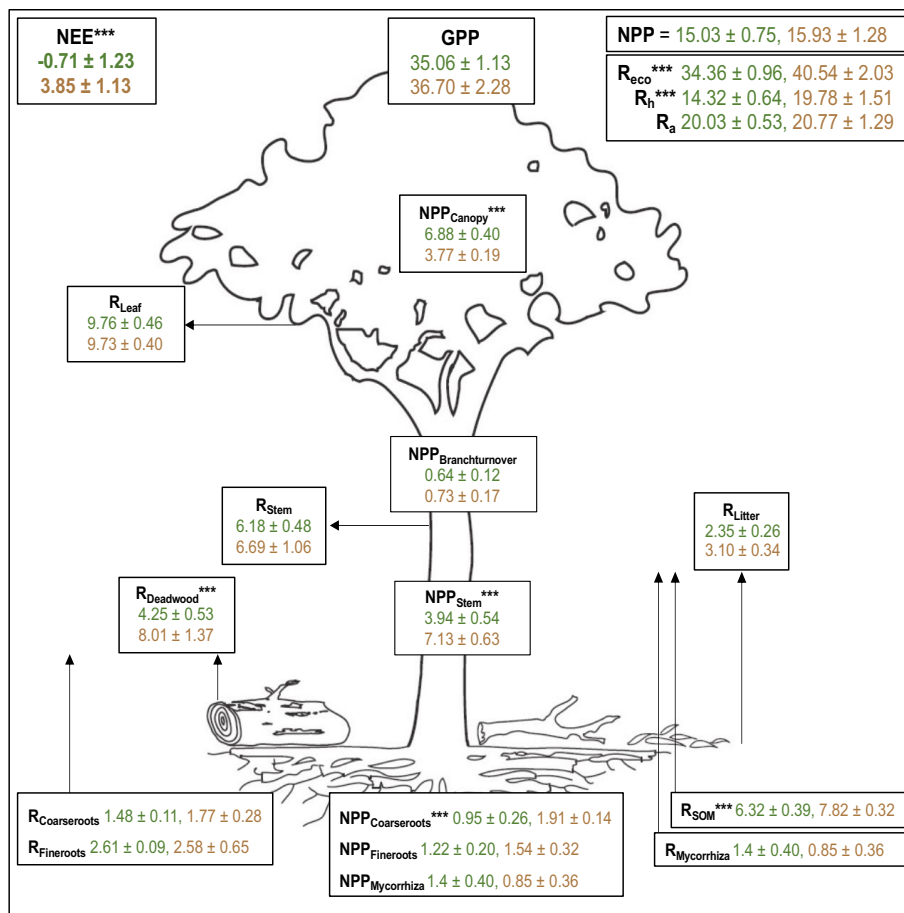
NEE***
-0.71 ± 1.23
3.85 ± 1.13

GPP
35.06 ± 1.13
36.70 ± 2.28

NPP = 15.03 ± 0.75, 15.93 ± 1.28

$R_{eco}$*** 34.36 ± 0.96, 40.54 ± 2.03
$R_h$*** 14.32 ± 0.64, 19.78 ± 1.51
$R_a$ 20.03 ± 0.53, 20.77 ± 1.29

$NPP_{Canopy}$***
6.88 ± 0.40
3.77 ± 0.19

$R_{Leaf}$
9.76 ± 0.46
9.73 ± 0.40

$NPP_{Branchturnover}$
0.64 ± 0.12
0.73 ± 0.17

$R_{Stem}$
6.18 ± 0.48
6.69 ± 1.06

$R_{Litter}$
2.35 ± 0.26
3.10 ± 0.34

$R_{Deadwood}$***
4.25 ± 0.53
8.01 ± 1.37

$NPP_{Stem}$***
3.94 ± 0.54
7.13 ± 0.63

$R_{Coarseroots}$ 1.48 ± 0.11, 1.77 ± 0.28
$R_{Fineroots}$ 2.61 ± 0.09, 2.58 ± 0.65

$NPP_{Coarseroots}$*** 0.95 ± 0.26, 1.91 ± 0.14
$NPP_{Fineroots}$ 1.22 ± 0.20, 1.54 ± 0.32
$NPP_{Mycorrhiza}$ 1.4 ± 0.40, 0.85 ± 0.36

$R_{SOM}$*** 6.32 ± 0.39, 7.82 ± 0.32

$R_{Mycorrhiza}$ 1.4 ± 0.40, 0.85 ± 0.36